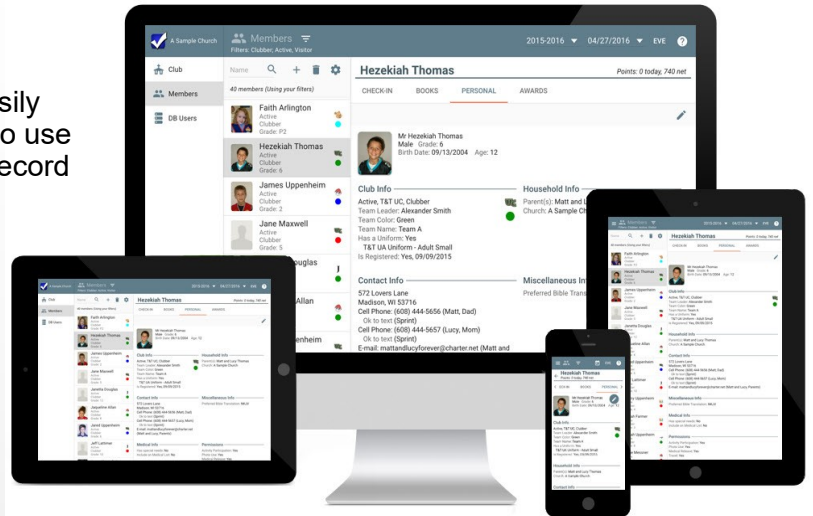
sily
o use
ecord

A Sample Church
Members
Filters: Clubber, Active, Visitor
2015-2016 ▾ 04/27/2016 ▾ EVE ?

Club
Members
DB Users

Name
40 members (Using your filters)

Faith Arlington
Active
Clubber
Grade: P2

Hezekiah Thomas
Active
Clubber
Grade: 6

James Uppenheim
Active
Clubber
Grade: 2

Jane Maxwell
Active
Clubber
Grade: 5

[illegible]ouglas

Allan

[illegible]enheim

Hezekiah Thomas
Points: 0 today, 740 net

CHECK-IN BOOKS PERSONAL AWARDS

Mr Hezekiah Thomas
Male Grade: 6
Birth Date: 09/13/2004 Age: 12

Club Info
Active, T&T UC, Clubber
Team Leader: Alexander Smith
Team Color: Green
Team Name: Team A
Has a Uniform: Yes
T&T UA Uniform - Adult Small
Is Registered: Yes, 09/09/2015

Household Info
Parent(s): Matt and L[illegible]
Church: A Sample Ch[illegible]

Contact Info
572 Lovers Lane
Madison, WI 53716
Cell Phone: (608) 444-5656 (Matt, Dad)
Ok to text (Sprint)
Cell Phone: (608) 444-5657 (Lucy, Mom)
Ok to text (Sprint)
E-mail: mattandlucyforever@charter.net (Matt and

Miscellaneous In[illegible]
Preferred Bible Trans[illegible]